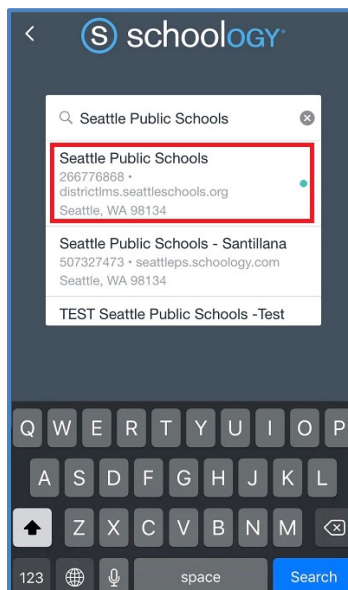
schoology

Seattle Public Schools

Seattle Public Schools
266776868 • districtlms.seattleschools.org
Seattle, WA 98134

Seattle Public Schools - Santillana
507327473 • seattleps.schoology.com
Seattle, WA 98134

TEST Seattle Public Schools -Test

Q W E R T Y U I O P
A S D F G H J K L
Z X C V B N M
123 space Search